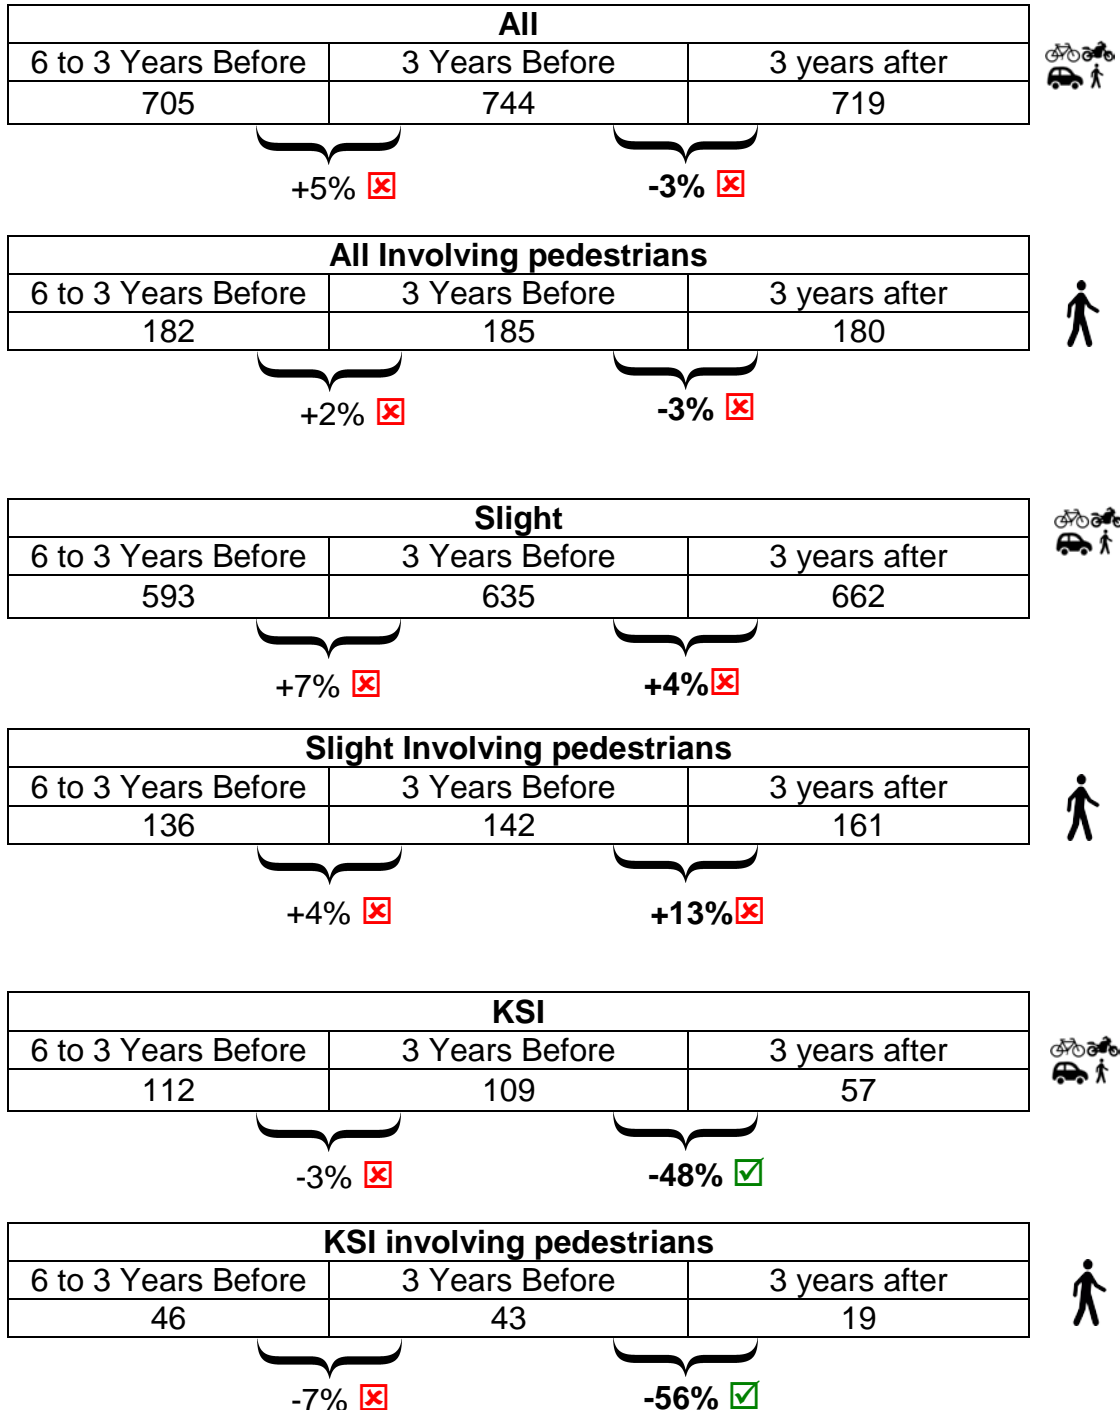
| All | | |
|---|---|---|
| 6 to 3 Years Before | 3 Years Before | 3 years after |
| 705 | 744 | 719 |

+5% -3%

| All Involving pedestrians | | |
|---|---|---|
| 6 to 3 Years Before | 3 Years Before | 3 years after |
| 182 | 185 | 180 |

+2% -3%

| Slight | | |
|---|---|---|
| 6 to 3 Years Before | 3 Years Before | 3 years after |
| 593 | 635 | 662 |

+7% +4%

| Slight Involving pedestrians | | |
|---|---|---|
| 6 to 3 Years Before | 3 Years Before | 3 years after |
| 136 | 142 | 161 |

+4% +13%

| KSI | | |
|---|---|---|
| 6 to 3 Years Before | 3 Years Before | 3 years after |
| 112 | 109 | 57 |

-3% -48%

| KSI involving pedestrians | | |
|---|---|---|
| 6 to 3 Years Before | 3 Years Before | 3 years after |
| 46 | 43 | 19 |

-7% -56%